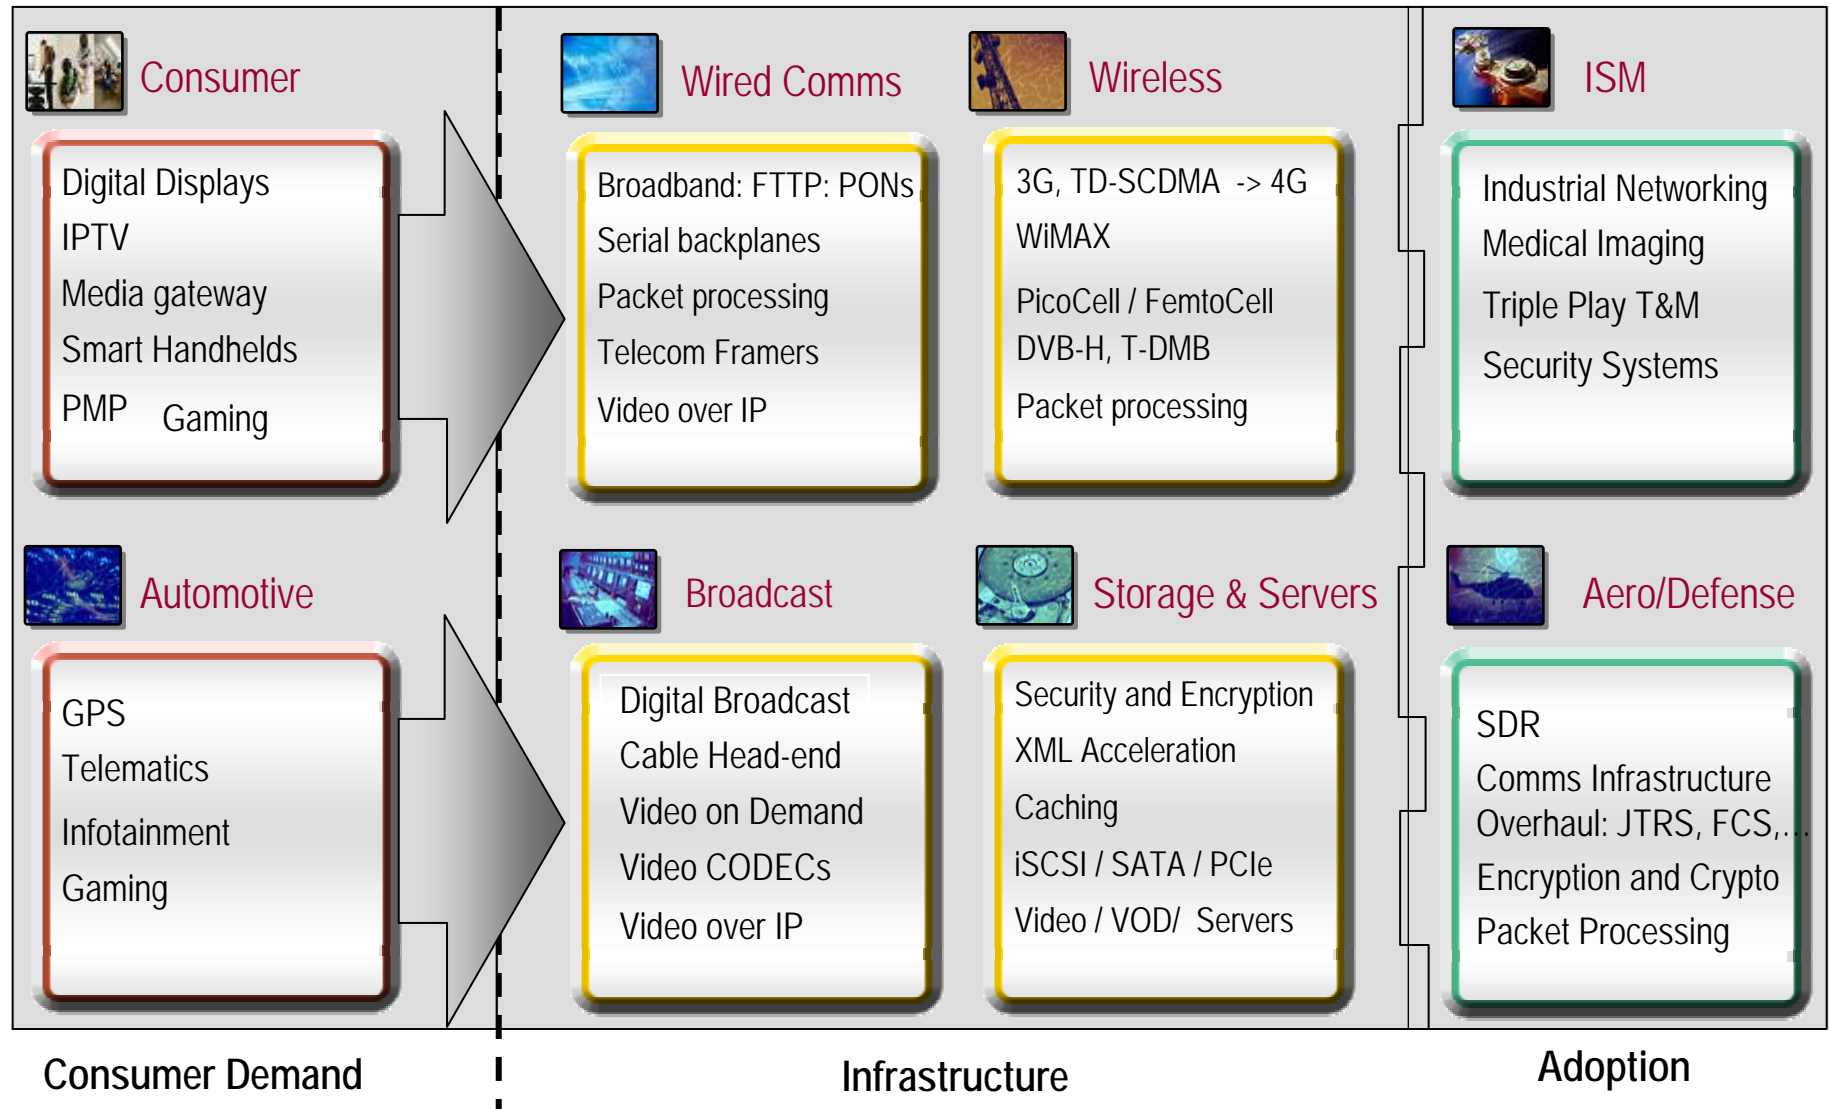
Consumer

Digital Displays
IPTV
Media gateway
Smart Handhelds
PMP Gaming

Automotive

GPS
Telematics
Infotainment
Gaming

Wired Comms

Broadband: FTTP: PONs
Serial backplanes
Packet processing
Telecom Framers
Video over IP

Wireless

3G, TD-SCDMA -> 4G
WiMAX
PicoCell / FemtoCell
DVB-H, T-DMB
Packet processing

Broadcast

Digital Broadcast
Cable Head-end
Video on Demand
Video CODECs
Video over IP

Storage & Servers

Security and Encryption
XML Acceleration
Caching
iSCSI / SATA / PCIe
Video / VOD/ Servers

ISM

Industrial Networking
Medical Imaging
Triple Play T&M
Security Systems

Aero/Defense

SDR
Comms Infrastructure Overhaul: JTRS, FCS,...
Encryption and Crypto
Packet Processing

Consumer Demand

Infrastructure

Adoption